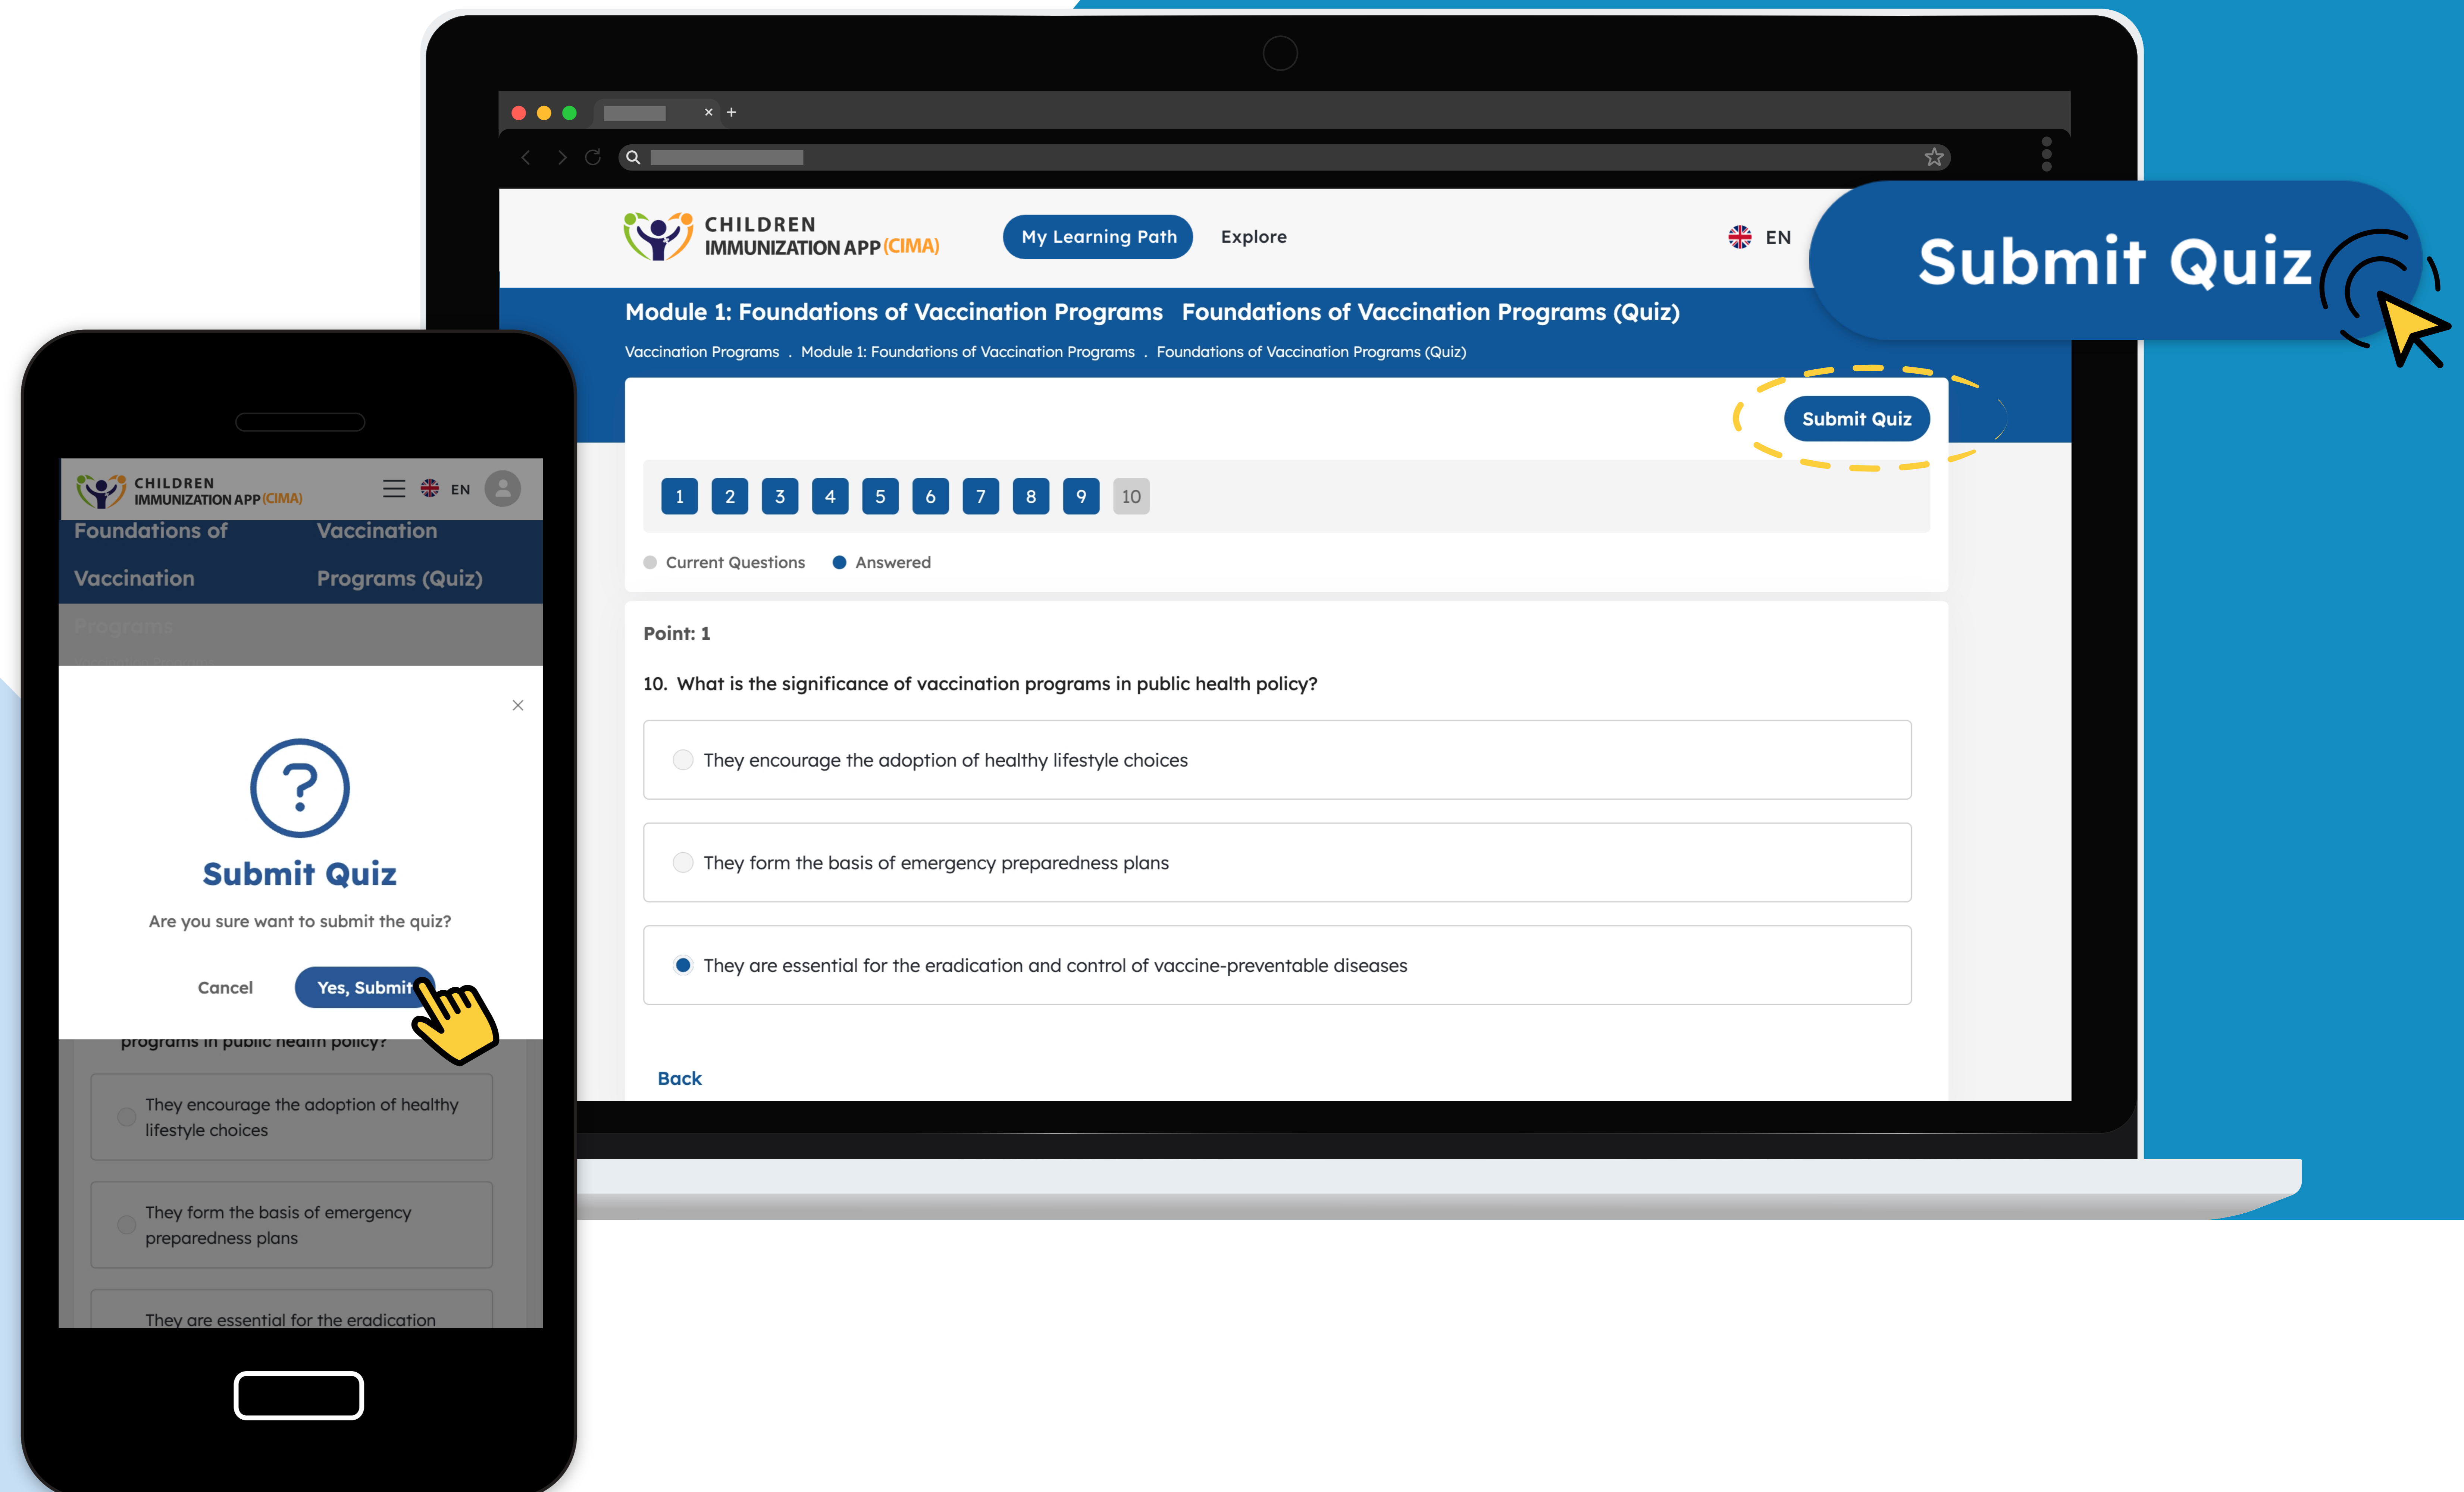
CHILDREN IMMUNIZATION APP (CIMA)

My Learning Path

Explore

EN

Submit Quiz

Module 1: Foundations of Vaccination Programs Foundations of Vaccination Programs (Quiz)

Vaccination Programs . Module 1: Foundations of Vaccination Programs . Foundations of Vaccination Programs (Quiz)

Submit Quiz

1 2 3 4 5 6 7 8 9 10

Current Questions Answered

Point: 1

10. What is the significance of vaccination programs in public health policy?

They encourage the adoption of healthy lifestyle choices

They form the basis of emergency preparedness plans

They are essential for the eradication and control of vaccine-preventable diseases

Back

CHILDREN IMMUNIZATION APP (CIMA)

EN

Foundations of Vaccination Programs Vaccination Programs (Quiz)

Submit Quiz

Are you sure want to submit the quiz?

Cancel

Yes, Submit

programs in public health policy?

They encourage the adoption of healthy lifestyle choices

They form the basis of emergency preparedness plans

They are essential for the eradication